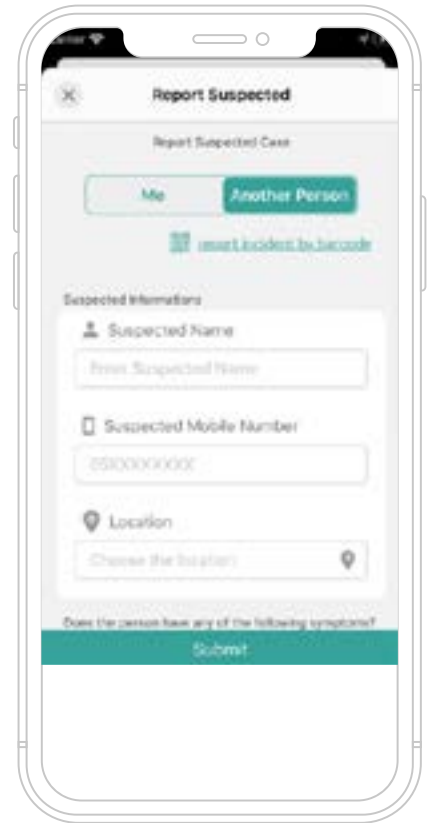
Report Suspected

Report Suspected Case

Me

Another Person

report incident by barcode

Suspected Informations

Suspected Name

Enter Suspected Name

Suspected Mobile Number

0510000000

Location

Choose the location

Does the person have any of the following symptoms?

Submit